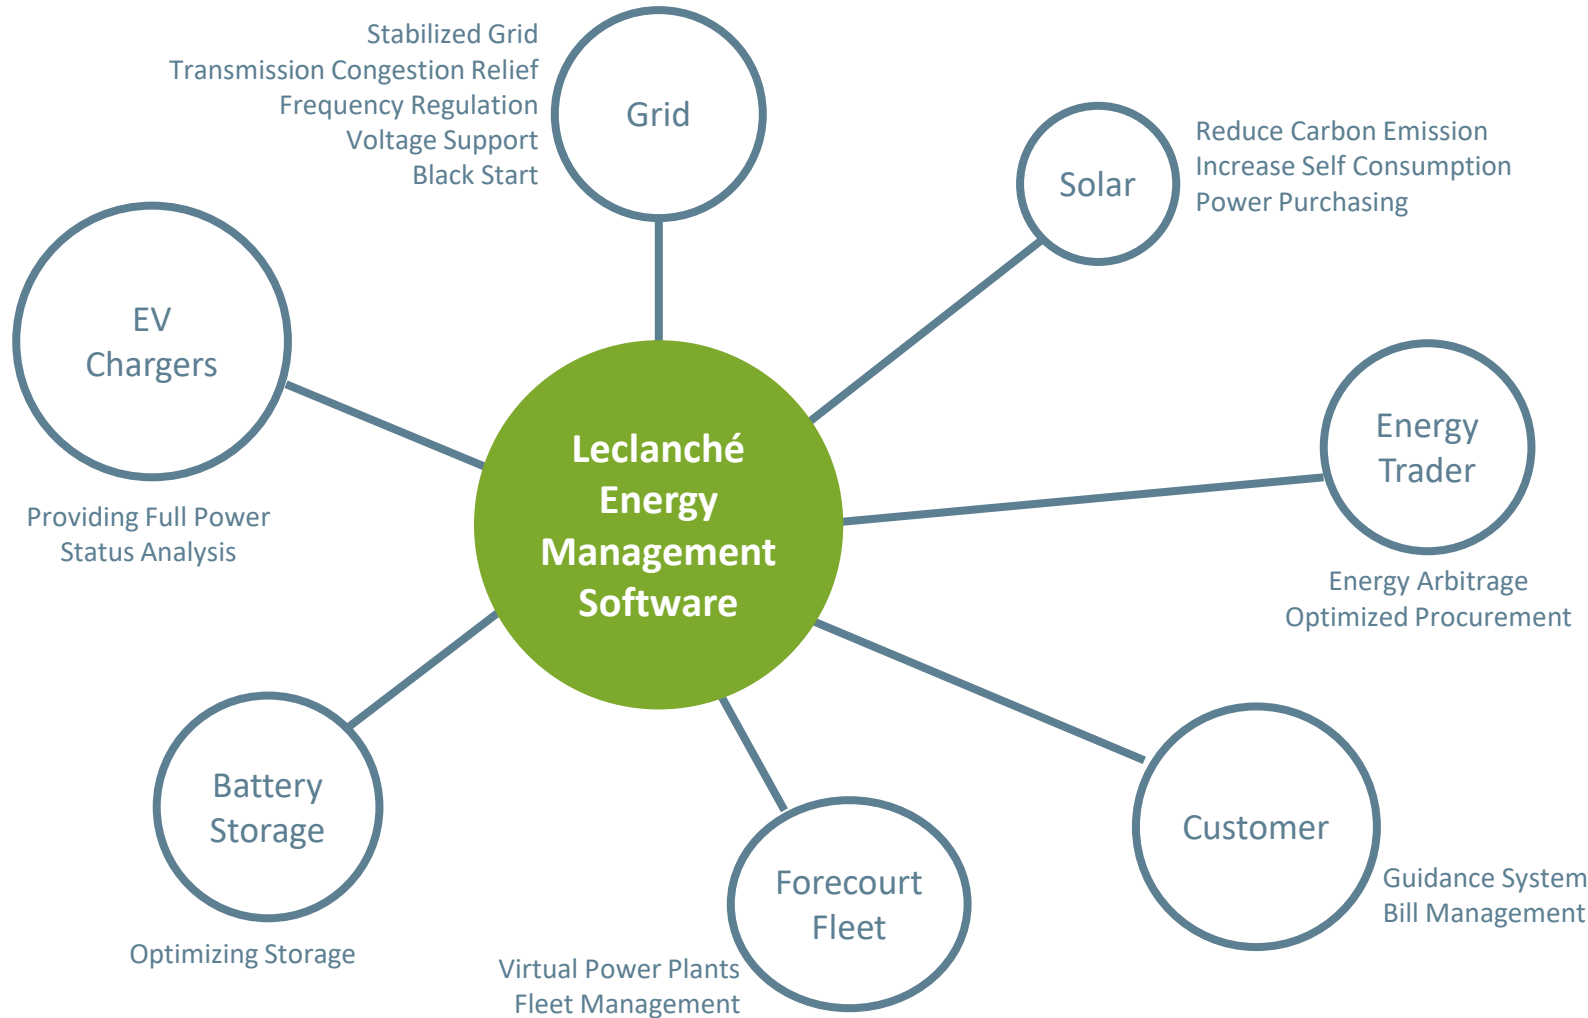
Stabilized Grid
Transmission Congestion Relief
Frequency Regulation
Voltage Support
Black Start

Grid

Solar

Reduce Carbon Emission
Increase Self Consumption
Power Purchasing

EV Chargers

Providing Full Power
Status Analysis

Leclanché Energy Management Software

Energy Trader

Energy Arbitrage
Optimized Procurement

Battery Storage

Optimizing Storage

Forecourt Fleet

Virtual Power Plants
Fleet Management

Customer

Guidance System
Bill Management